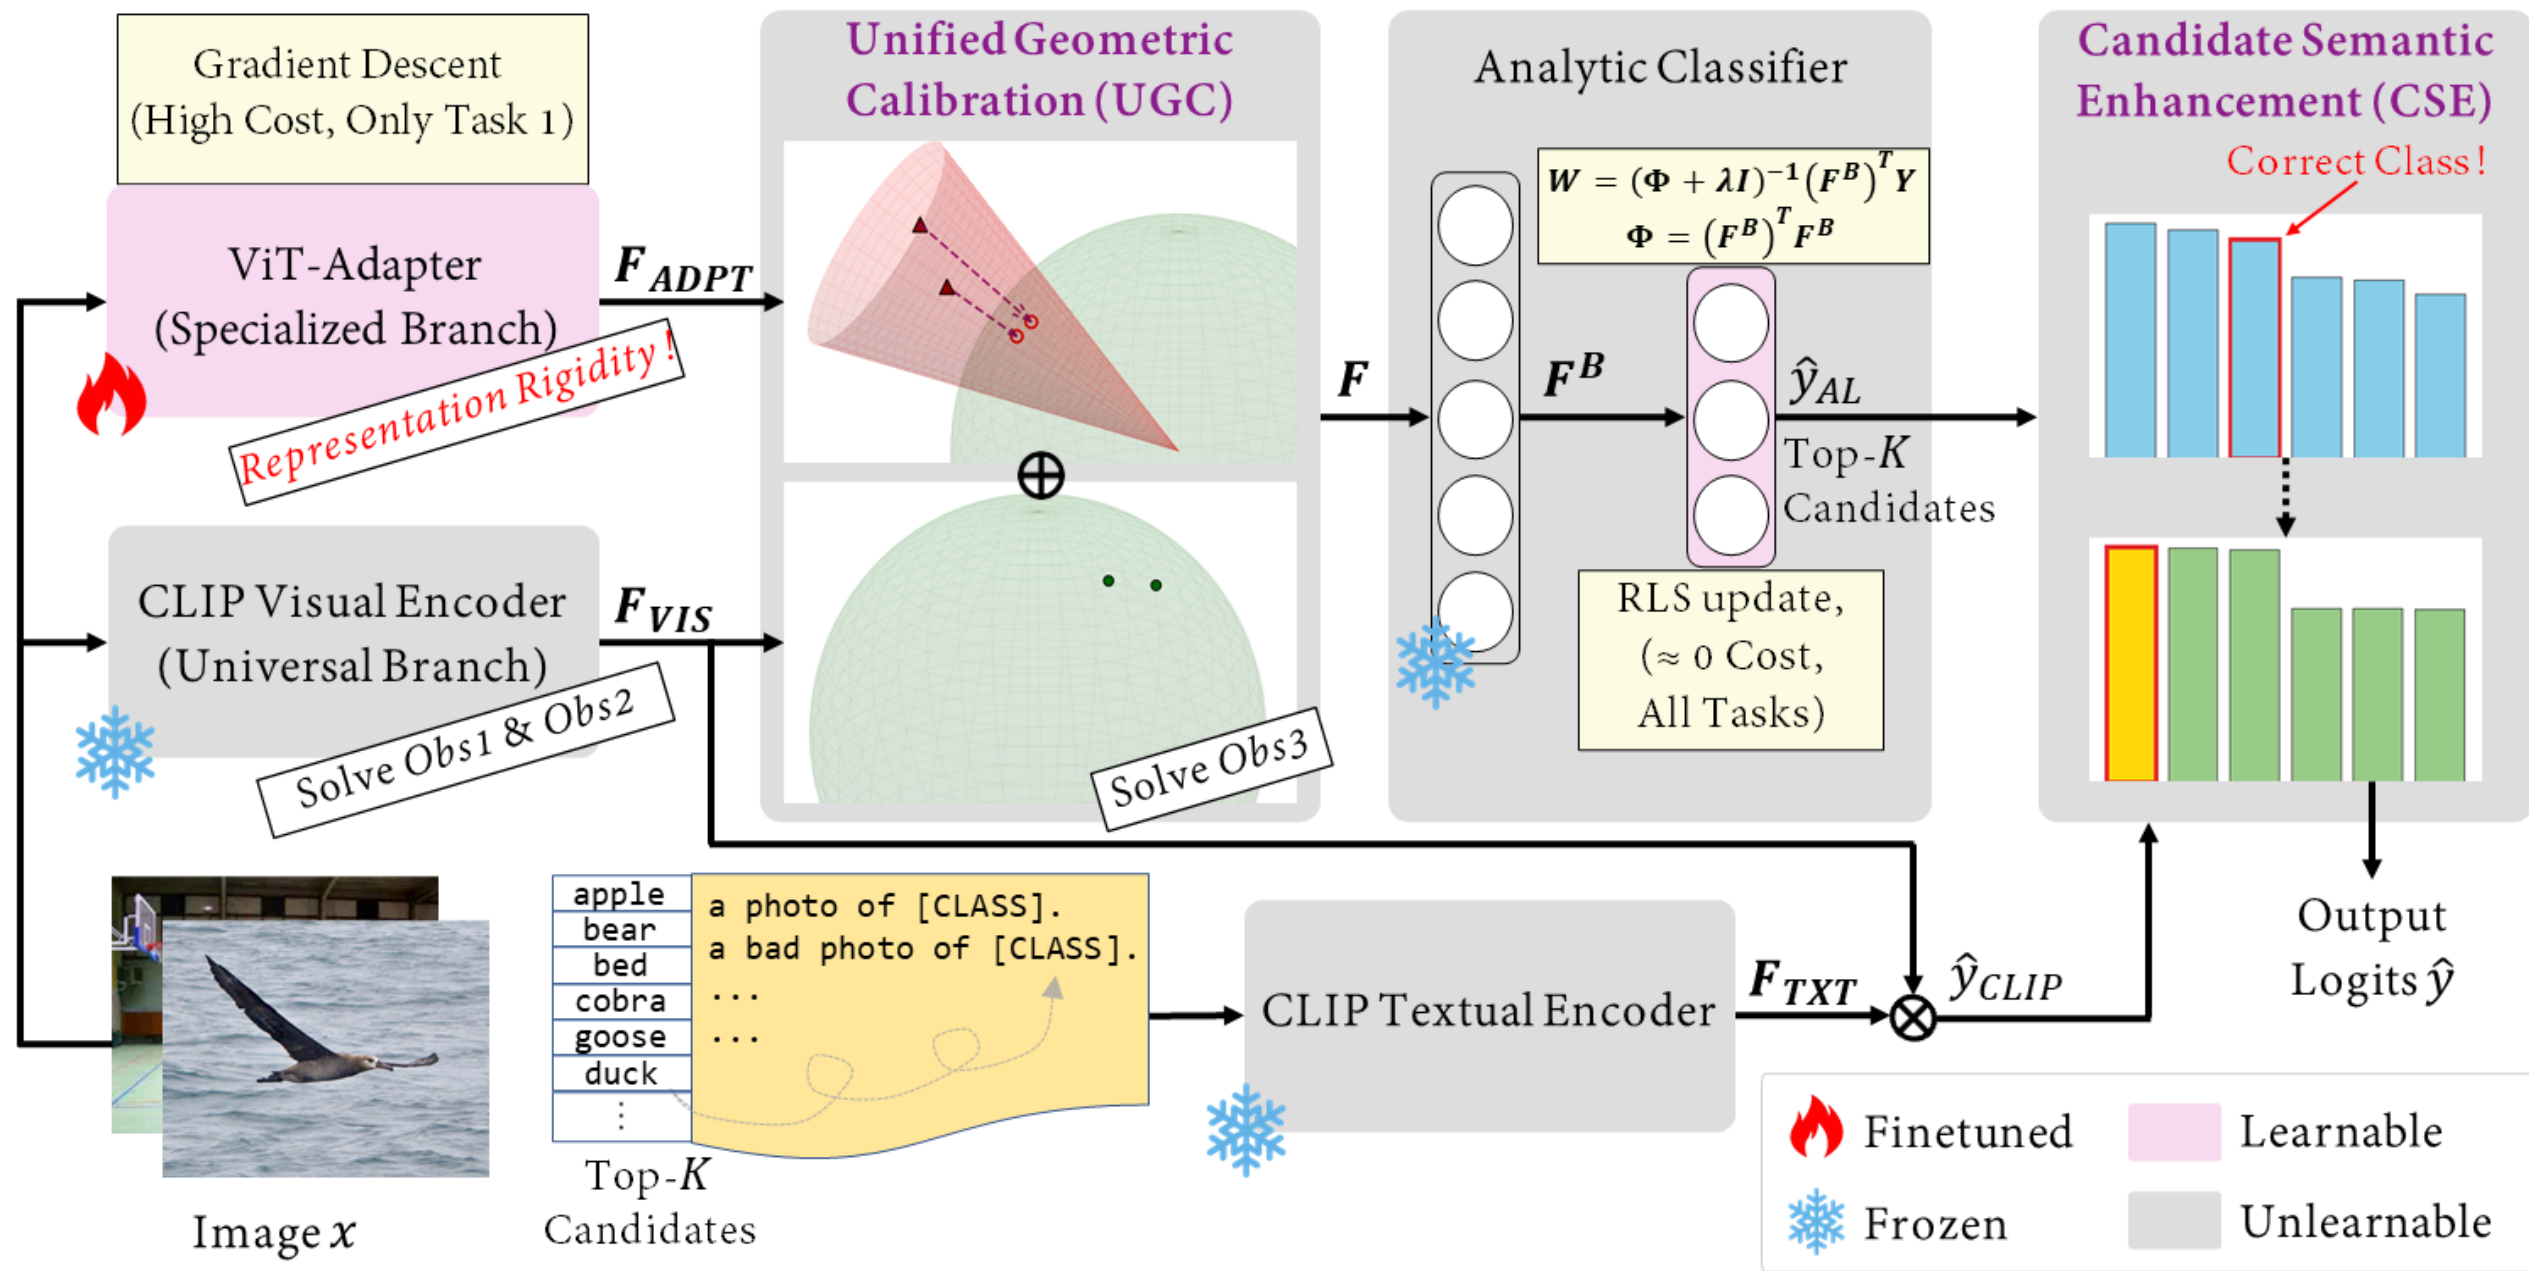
Gradient Descent (High Cost, Only Task 1)

ViT-Adapter (Specialized Branch)

Representation Rigidity!

$F_{ADPT}$

CLIP Visual Encoder (Universal Branch)

Solve Obs1 & Obs2

$F_{VIS}$

Unified Geometric Calibration (UGC)

$\oplus$

Solve Obs3

Analytic Classifier

$W = (\Phi + \lambda I)^{-1}(F^B)^T Y$
$\Phi = (F^B)^T F^B$

$F$

$F^B$

$\hat{y}_{AL}$

Top-$K$ Candidates

RLS update, ($\approx$ 0 Cost, All Tasks)

Candidate Semantic Enhancement (CSE)

Correct Class!

Output Logits $\hat{y}$

| apple |
|---|
| bear |
| bed |
| cobra |
| goose |
| duck |
| ⋮ |

a photo of [CLASS].
a bad photo of [CLASS].
...
...

Image $x$

Top-$K$ Candidates

CLIP Textual Encoder

$F_{TXT}$

$\otimes$

$\hat{y}_{CLIP}$

Finetuned
Learnable
Frozen
Unlearnable